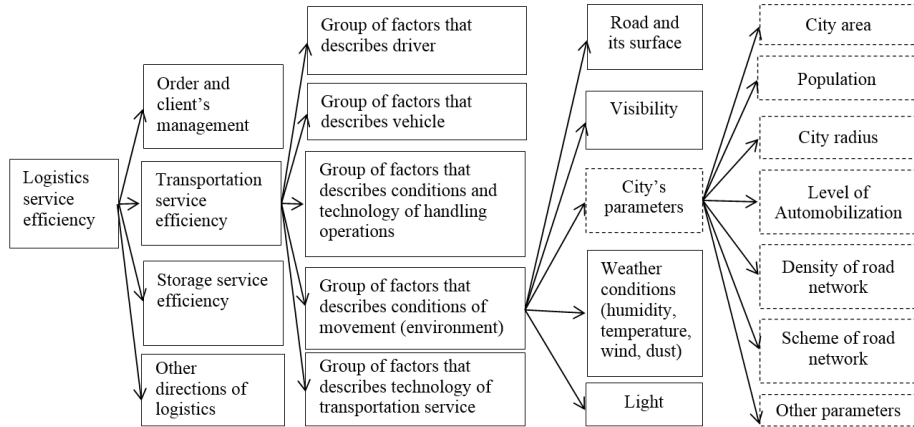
Logistics service efficiency

Order and client's management

Transportation service efficiency

Storage service efficiency

Other directions of logistics

Group of factors that describes driver

Group of factors that describes vehicle

Group of factors that describes conditions and technology of handling operations

Group of factors that describes conditions of movement (environment)

Group of factors that describes technology of transportation service

Road and its surface

Visibility

City's parameters

Weather conditions (humidity, temperature, wind, dust)

Light

City area

Population

City radius

Level of Automobilization

Density of road network

Scheme of road network

Other parameters